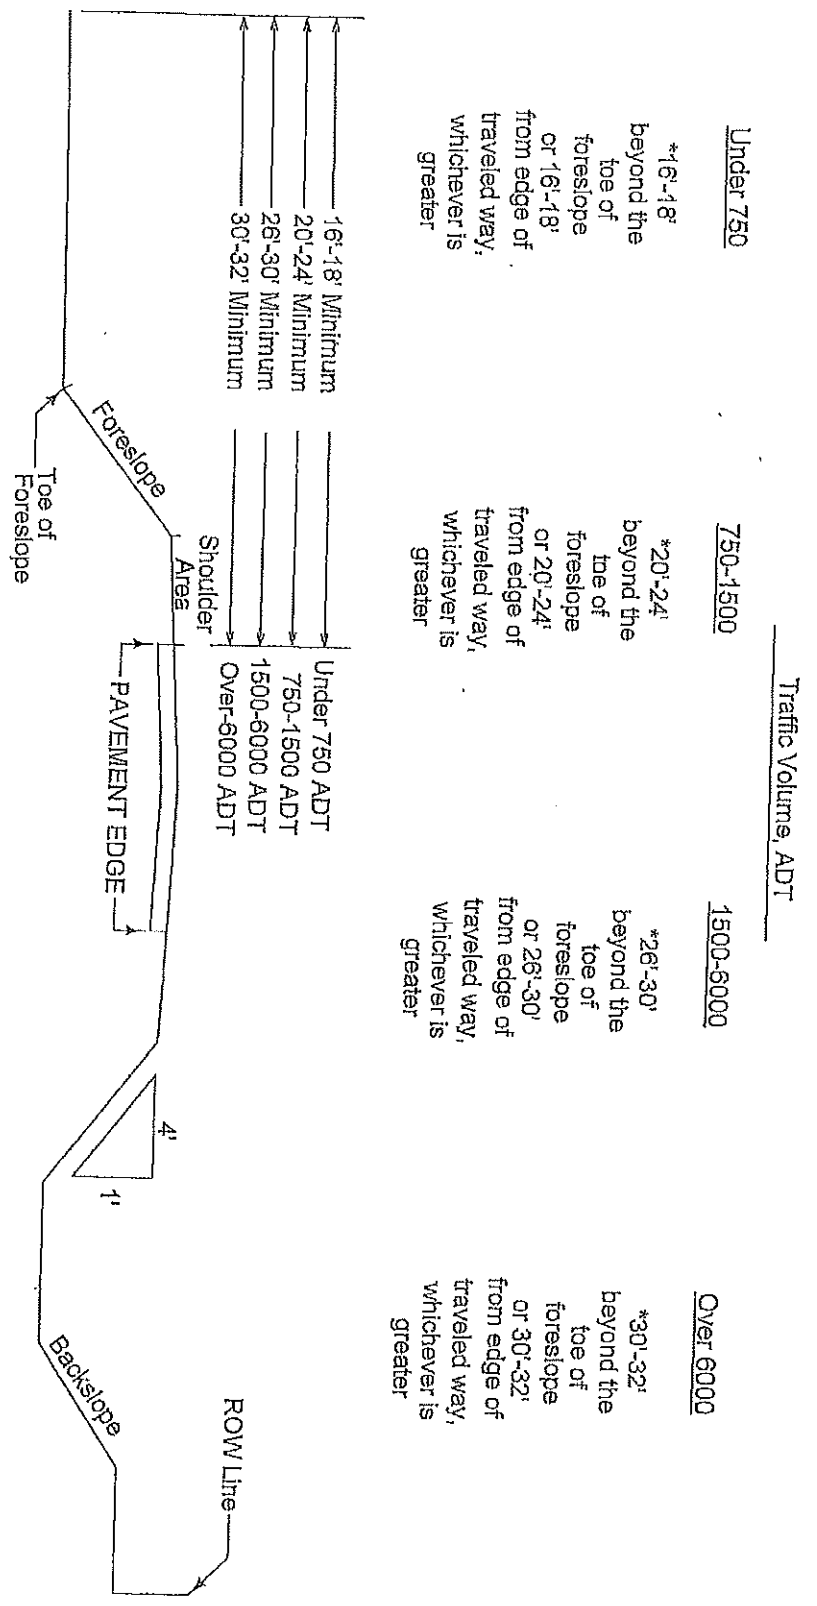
Traffic Volume, ADT

Under 750

*16'-18' beyond the toe of foreslope or 16'-18' from edge of traveled way, whichever is greater

750-1500

*20'-24' beyond the toe of foreslope or 20'-24' from edge of traveled way, whichever is greater

1500-6000

*26'-30' beyond the toe of foreslope or 26'-30' from edge of traveled way, whichever is greater

Over 6000

*30'-32' beyond the toe of foreslope or 30'-32' from edge of traveled way, whichever is greater

16'-18' Minimum
20'-24' Minimum
26'-30' Minimum
30'-32' Minimum

Under 750 ADT
750-1500 ADT
1500-6000 ADT
Over-6000 ADT

Foreslope

Toe of Foreslope

Shoulder Area

PAVEMENT EDGE

4'

1'

Backslope

ROW Line